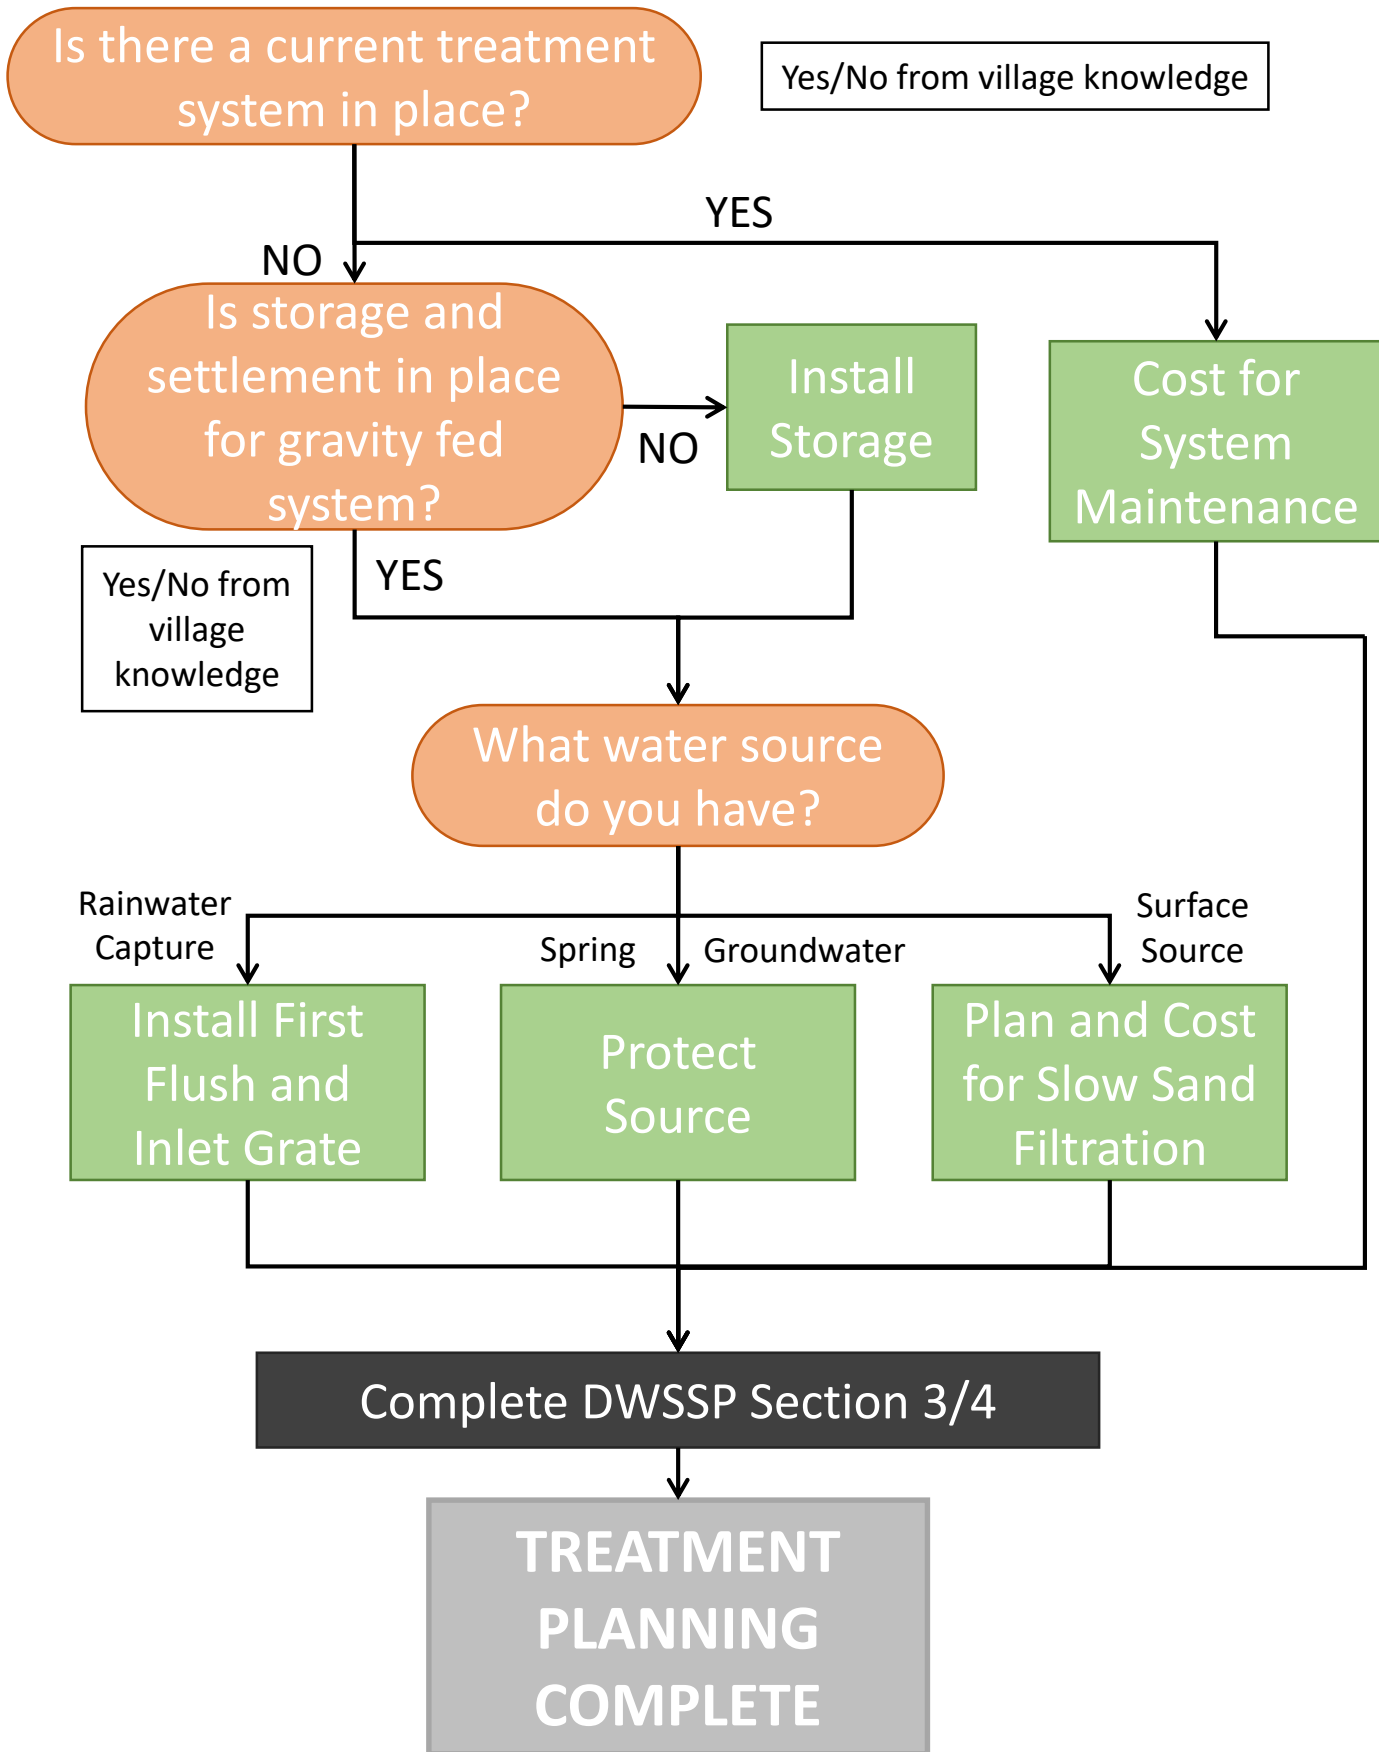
Is there a current treatment system in place?

Yes/No from village knowledge

YES

NO

Is storage and settlement in place for gravity fed system?

NO

Install Storage

Cost for System Maintenance

YES

Yes/No from village knowledge

What water source do you have?

Rainwater Capture

Spring

Groundwater

Surface Source

Install First Flush and Inlet Grate

Protect Source

Plan and Cost for Slow Sand Filtration

Complete DWSSP Section 3/4

TREATMENT PLANNING COMPLETE